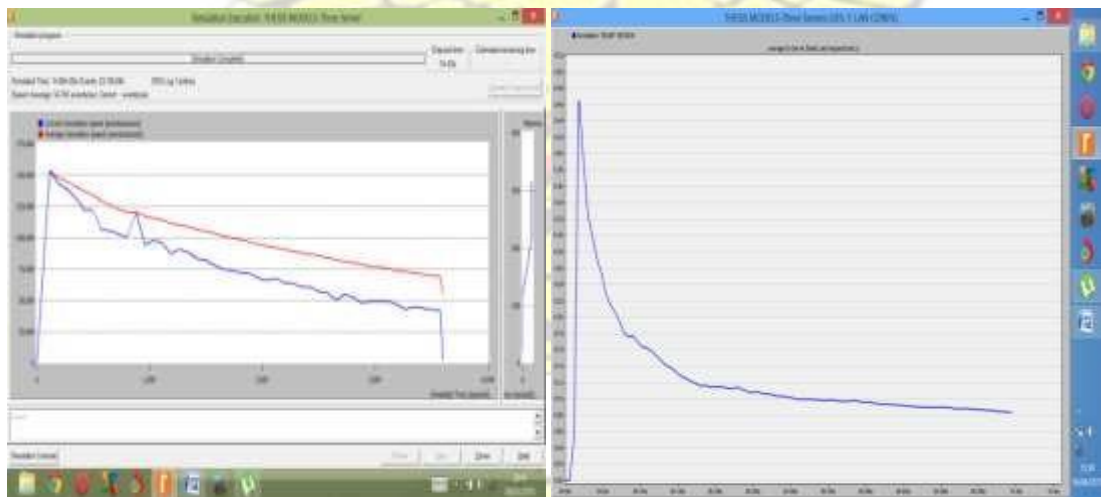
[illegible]

Simulation Completed

Elapsed time
1h 43s

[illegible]

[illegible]

Current simulation speed (events/second)
Average simulation speed (events/second)

150,000

125,000

100,000

75,000

50,000

25,000

0

100

200

300

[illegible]

Simulation Time (seconds)

Events

Simulation Console

Close

Help

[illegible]

THESIS MODELS-Three Scenario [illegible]

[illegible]

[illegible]